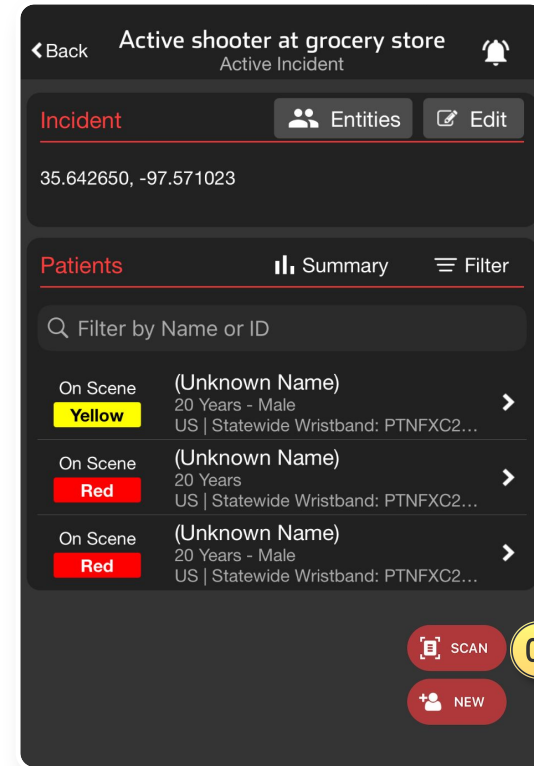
Back

Active shooter at grocery store
Active Incident

Incident

Entities

Edit

35.642650, -97.571023

Patients

Summary

Filter

Filter by Name or ID

On Scene
Yellow
(Unknown Name)
20 Years - Male
US | Statewide Wristband: PTNFXC2…

On Scene
Red
(Unknown Name)
20 Years
US | Statewide Wristband: PTNFXC2…

On Scene
Red
(Unknown Name)
20 Years - Male
US | Statewide Wristband: PTNFXC2…

SCAN

NEW